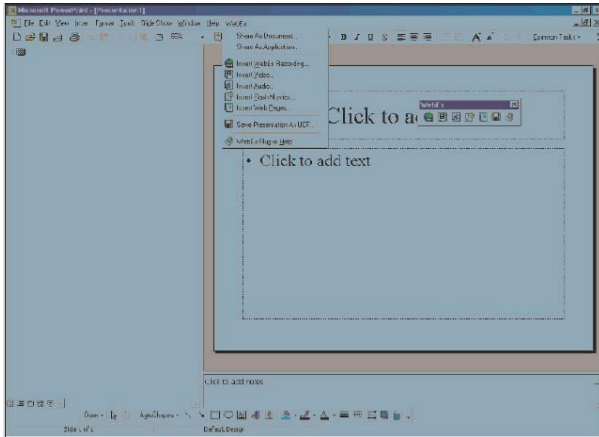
Microsoft PowerPoint - [Presentation1]

File Edit View Insert Format Tools Slide Show Window Help WebEx

59%

B I U S

Common Tasks

Share As Document...

Share As Application...

Insert WebEx Recording...

Insert Video...

Insert Audio...

Insert Flash Movies...

Insert Web Pages...

Save Presentation As UCF...

WebEx Plug-in Help

WebEx

Click to a

• Click to add text

Click to add notes

Draw AutoShapes

Slide 1 of 1

Default Design